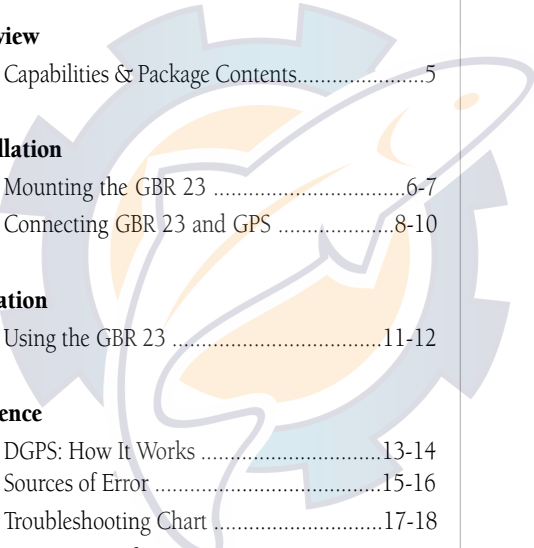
view

Capabilities & Package Contents......................5

llation

Mounting the GBR 23 ..................................6-7

Connecting GBR 23 and GPS ...................8-10

ation

Using the GBR 23 ...................................11-12

ence

DGPS: How It Works ...............................13-14

Sources of Error .......................................15-16

Troubleshooting Chart ............................17-18